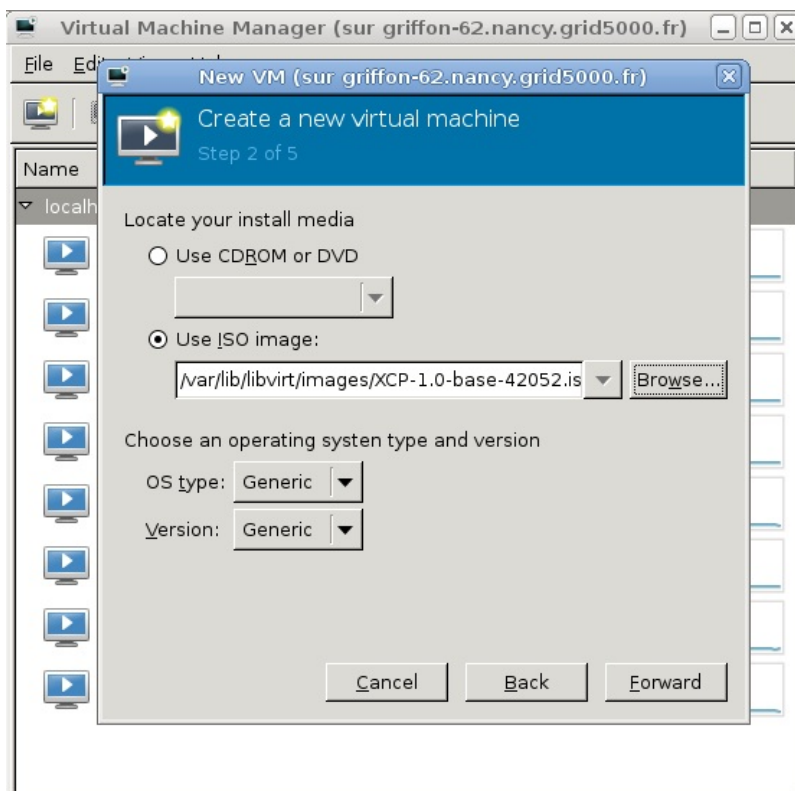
Virtual Machine Manager (sur griffon-62.nancy.grid5000.fr)

File Edi

Name

localh

New VM (sur griffon-62.nancy.grid5000.fr)

Create a new virtual machine

Step 2 of 5

Locate your install media

Use CDROM or DVD

Use ISO image:

/var/lib/libvirt/images/XCP-1.0-base-42052.is

Browse...

Choose an operating systen type and version

OS type: Generic

Version: Generic

Cancel

Back

Forward